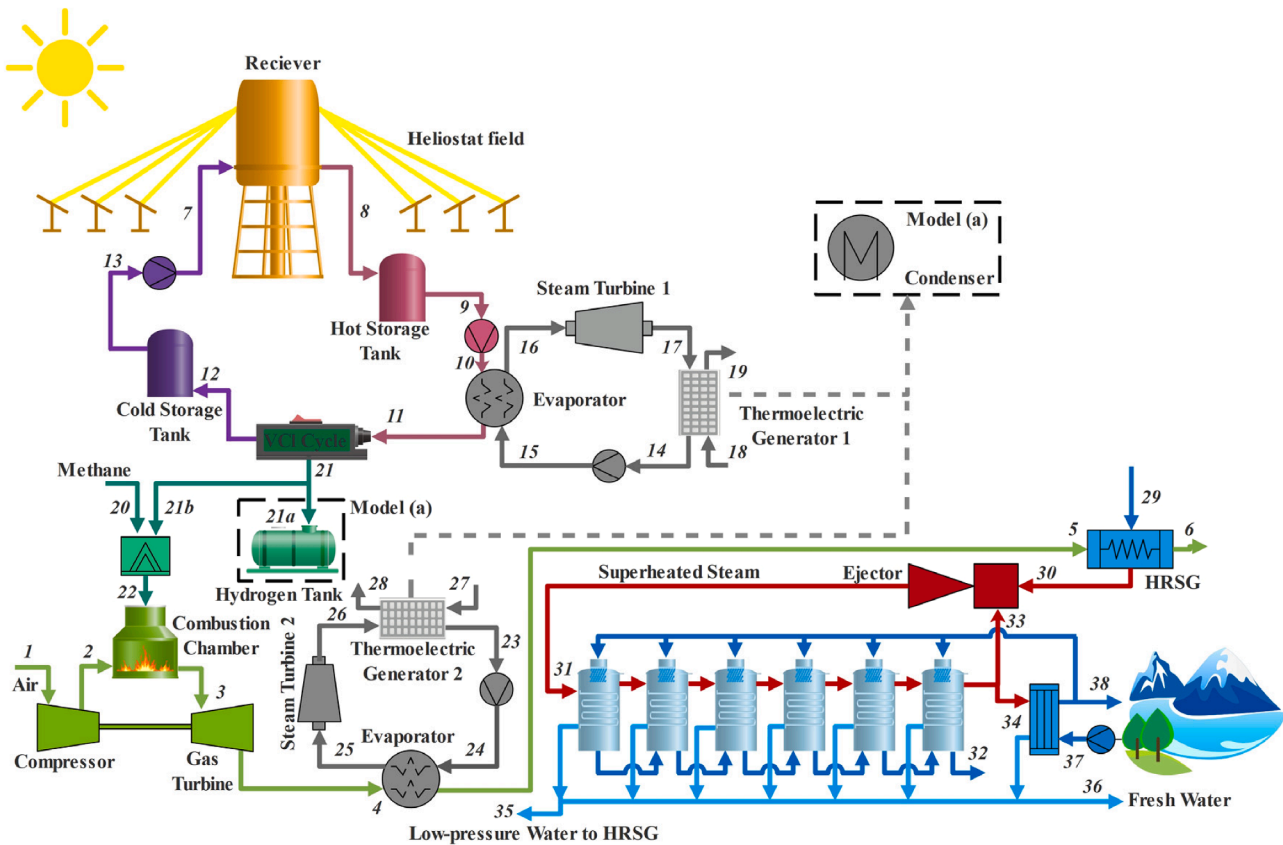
Reciever

Heliostat field

7

8

13

Model (a)

Condenser

Steam Turbine 1

9

Hot Storage Tank

10

16

17

19

12

Evaporator

Cold Storage Tank

11

Thermoelectric Generator 1

VCl Cycle

15

14

18

21

Methane

20

21b

21a

Model (a)

29

5

6

Hydrogen Tank

Superheated Steam

Ejector

30

HRSG

22

28

27

Combustion Chamber

26

33

Steam Turbine 2

Thermoelectric Generator 2

23

1

2

Air

3

31

38

34

Compressor

Gas Turbine

25

Evaporator

24

32

37

4

35

36

Fresh Water

Low-pressure Water to HRSG